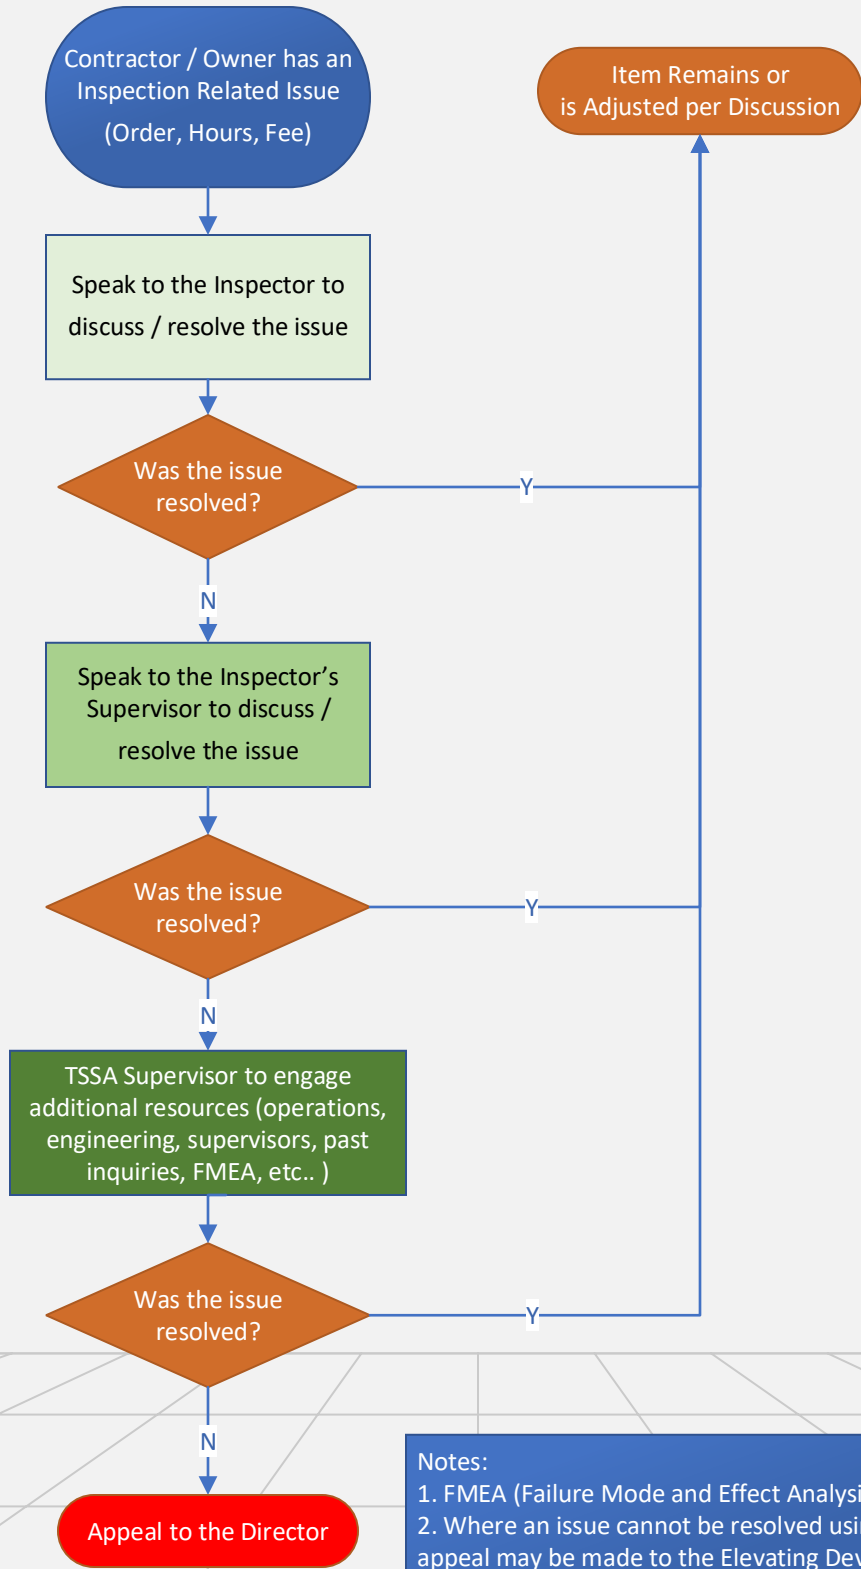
Contractor / Owner has an Inspection Related Issue (Order, Hours, Fee)

Item Remains or is Adjusted per Discussion

Speak to the Inspector to discuss / resolve the issue

Was the issue resolved?

Y

N

Speak to the Inspector's Supervisor to discuss / resolve the issue

Was the issue resolved?

Y

N

TSSA Supervisor to engage additional resources (operations, engineering, supervisors, past inquiries, FMEA, etc.. )

Was the issue resolved?

Y

N

Appeal to the Director

Notes:
1. FMEA (Failure Mode and Effect Analysi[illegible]
2. Where an issue cannot be resolved usi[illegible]
appeal may be made to the Elevating Dev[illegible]